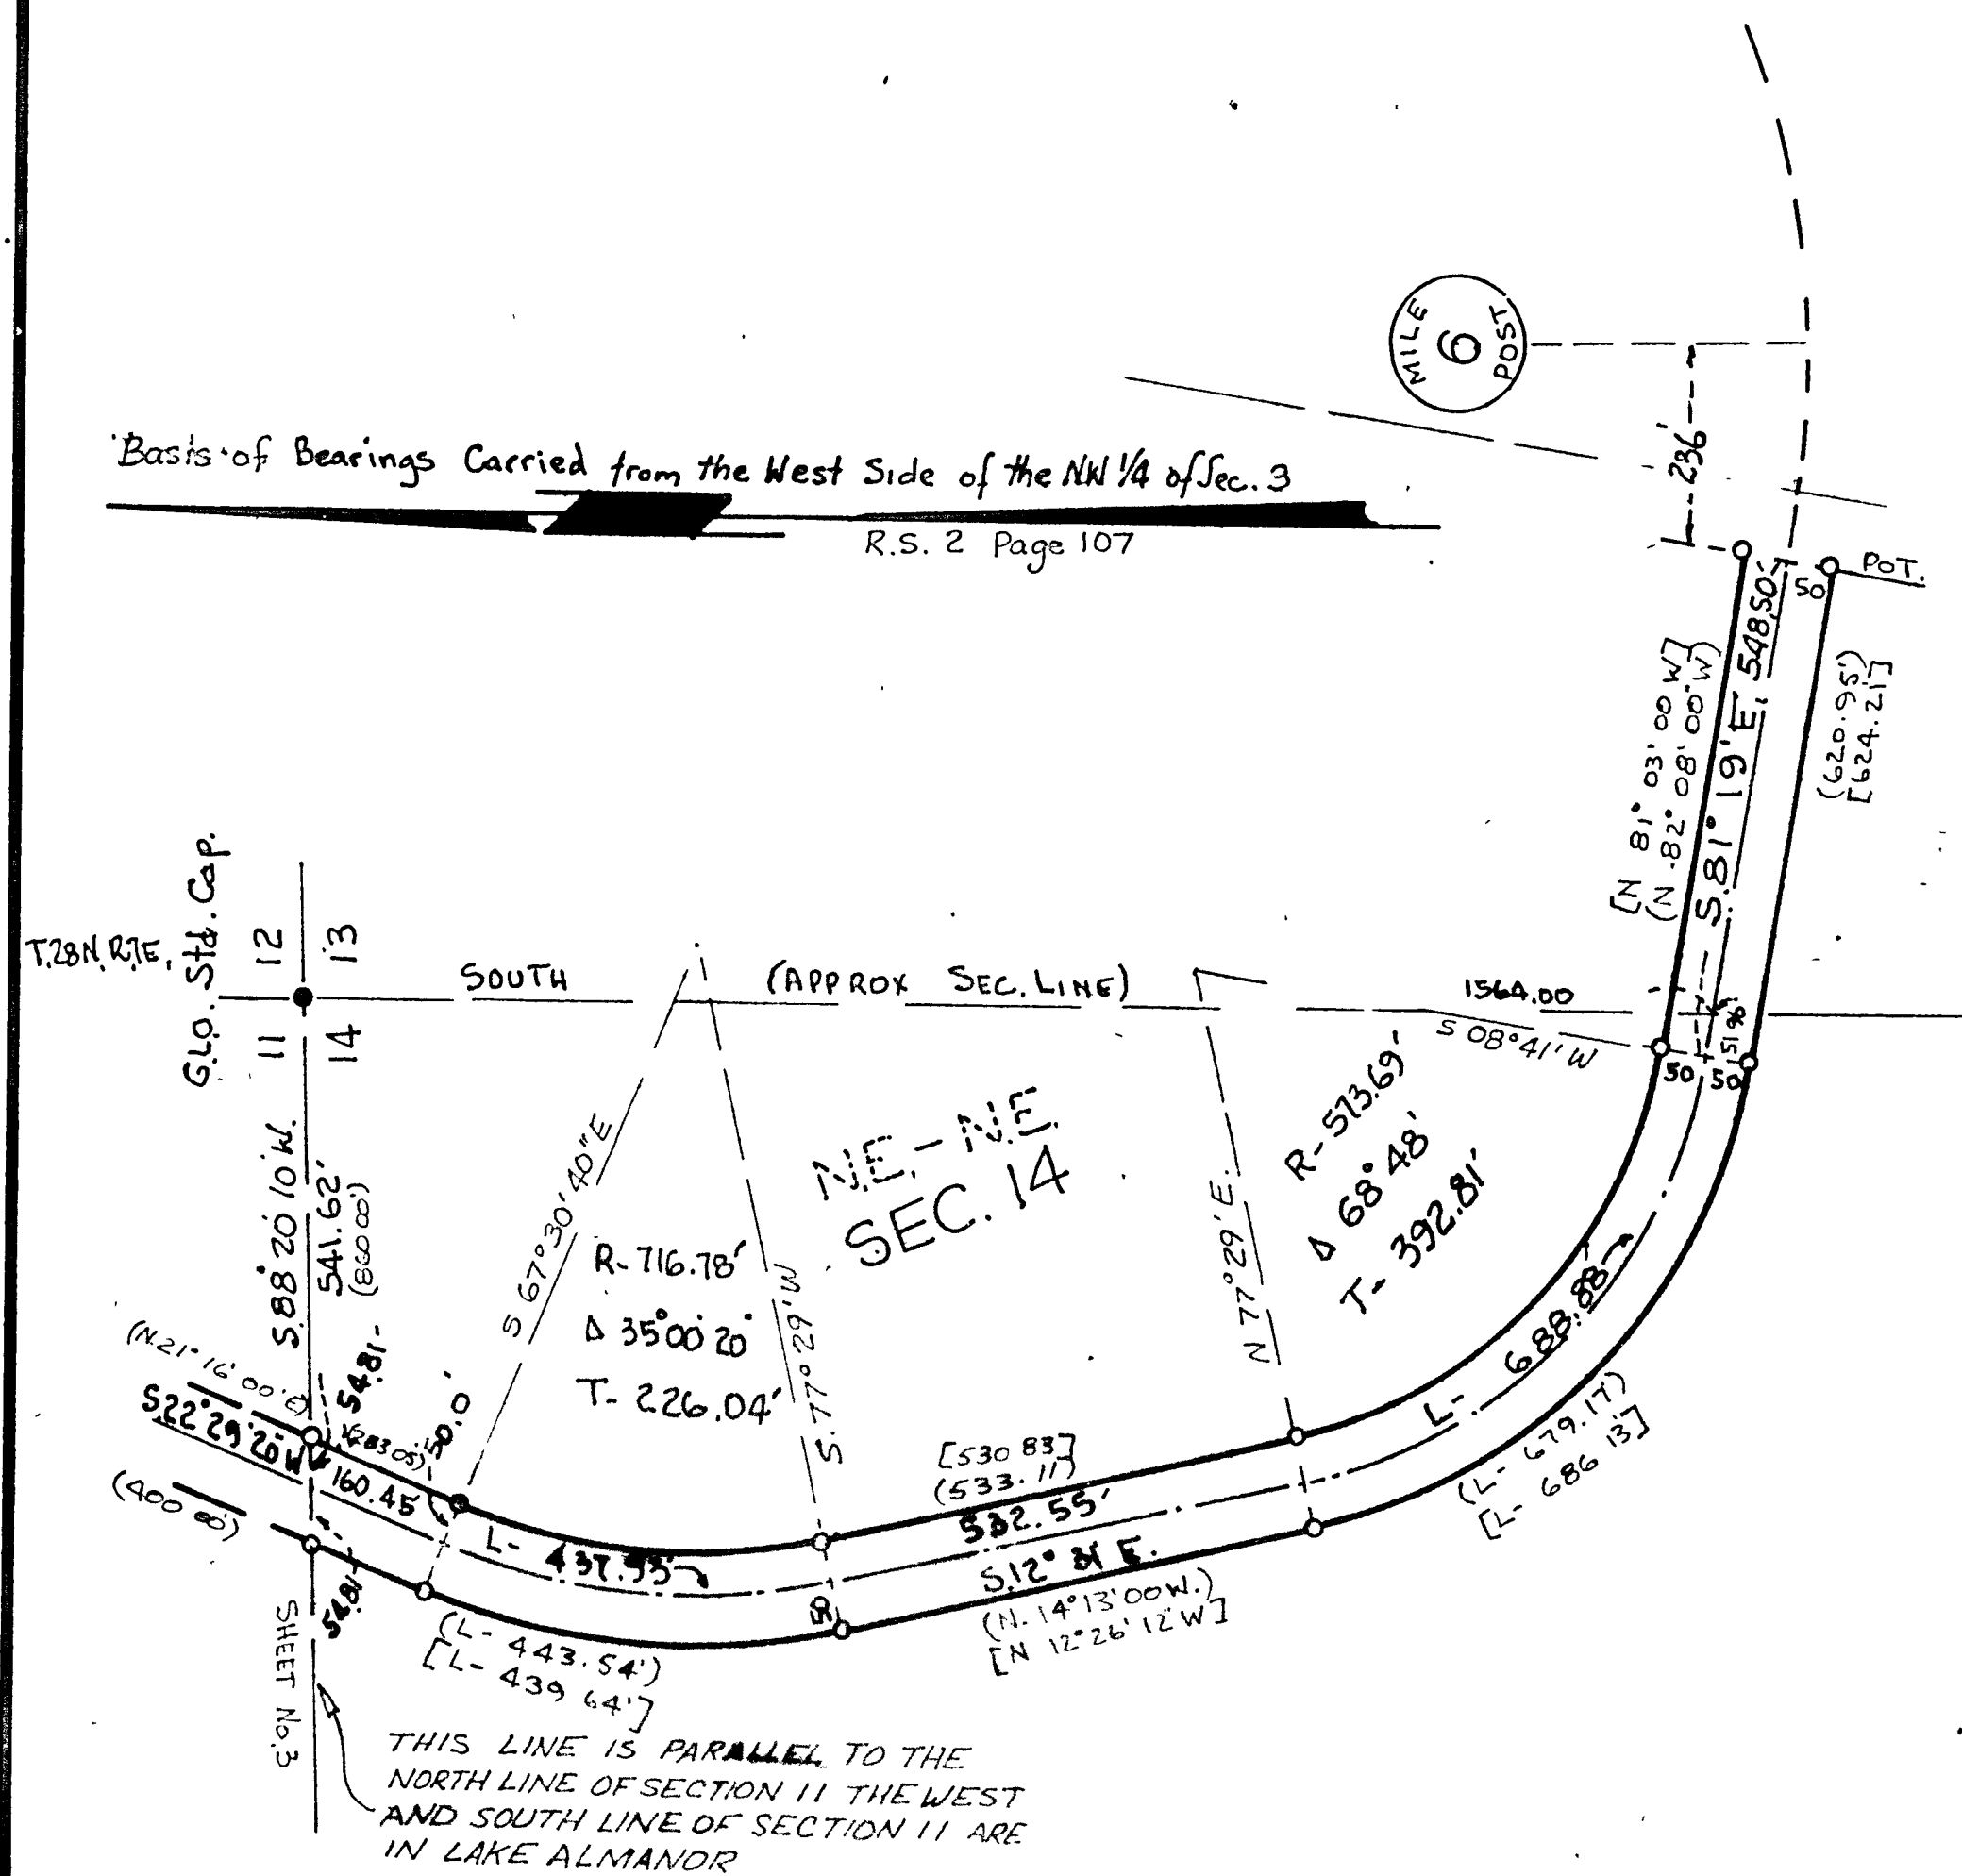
MILE 6 POST

Basis of Bearings Carried from the West Side of the NW 1/4 of Sec. 3

R.S. 2 Page 107

236'

POT.

50

50

548.50'

S.81° 19'E.

[N 81° 03' 00 W]
(N 82° 08' 00 W)

(620.95')
[624.21]

G.L.O. Std. Cap.

T.28N. R.7E.

12 13
11 14

SOUTH (APPROX SEC. LINE)

1564.00

S 08°41' W

51.96

50 50

N.E.-N.E.
SEC. 14

S 67°30'40"E

R-716.78'
Δ 35°00'20"
T-226.04'

S 77°29' W

N 77°29' E

R-573.69'
Δ 68°48'
T-392.81'

S.88°20'10 W.
541.62'
(860.00)

(N.21°16'00 E)
S22°29'20W

54.81

(283.05)

50.0

160.45

(400.80)

L-437.95'

[530.83]
(533.11)
532.55'

S.12° 31' E.

(N. 14°13'00 W.)
[N 12°26'12 W]

L-688.88'

(L-679.17)
[L-686.13]

(L-443.54')
[L-439.64']

54.81

SHEET No. 3

THIS LINE IS PARALLEL TO THE NORTH LINE OF SECTION 11 THE WEST AND SOUTH LINE OF SECTION 11 ARE IN LAKE ALMANOR